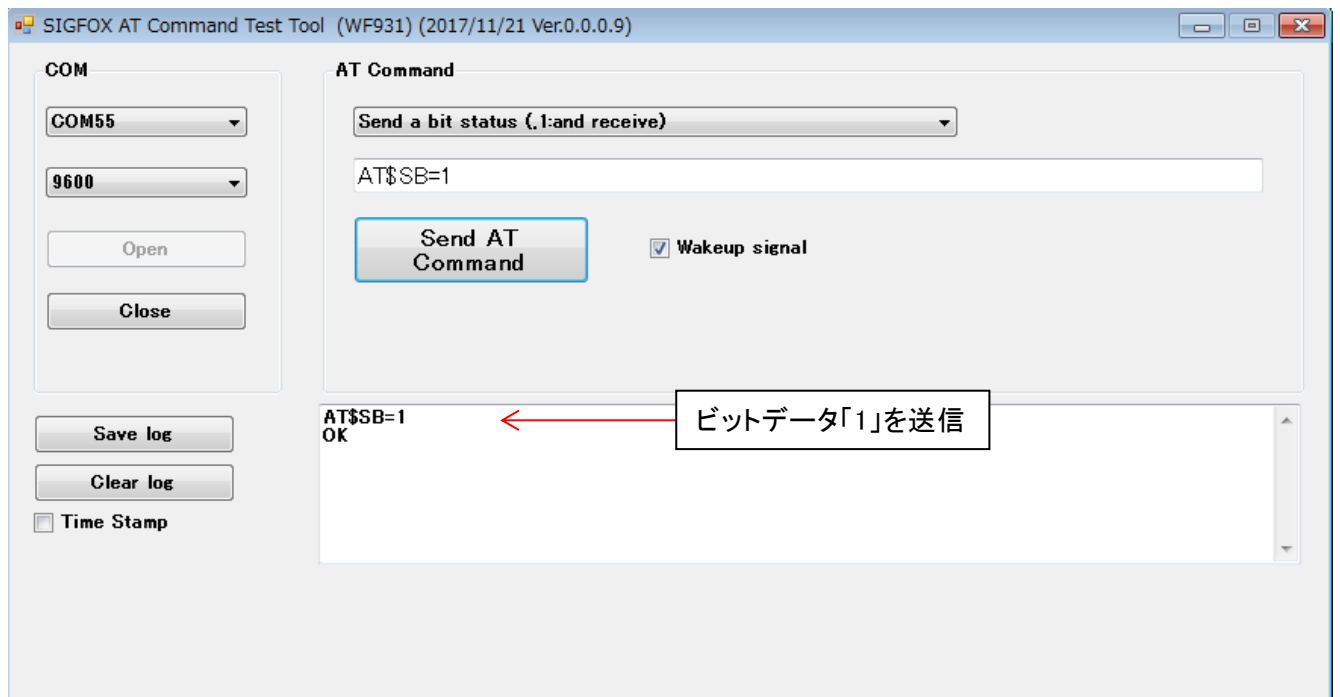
SIGFOX AT Command Test Tool (WF931) (2017/11/21 Ver.0.0.0.9)

COM

COM55

9600

Open

Close

AT Command

Send a bit status (,1:and receive)

AT$SB=1

Send AT Command

Wakeup signal

Save log

Clear log

Time Stamp

AT$SB=1
OK

ビットデータ「1」を送信